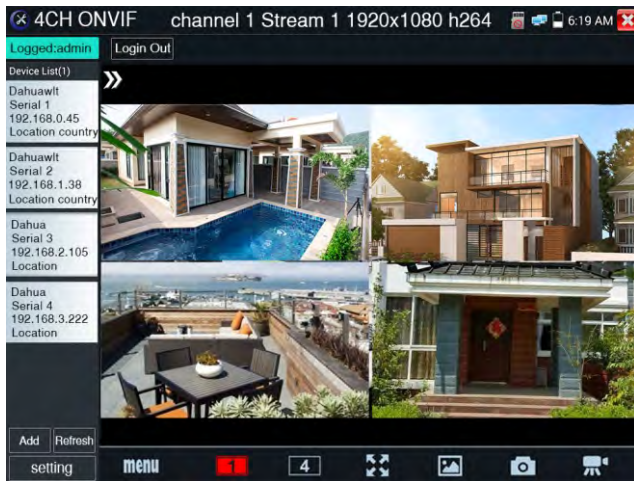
4CH ONVIF channel 1 Stream 1 1920x1080 h264 6:19 AM

Logged:admin
Login Out

Device List(1)

»

Dahuawlt
Serial 1
192.168.0.45
Location country

Dahuawlt
Serial 2
192.168.1.38
Location country

Dahua
Serial 3
192.168.2.105
Location

Dahua
Serial 4
192.168.3.222
Location

Add
Refresh
setting
menu
1
4